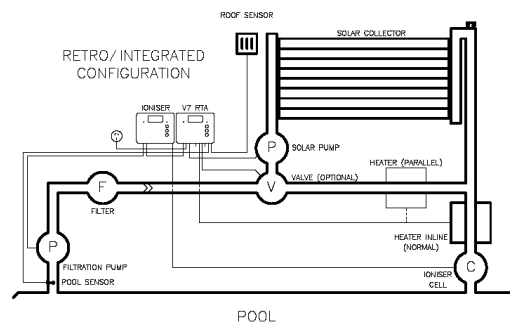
ROOF SENSOR

SOLAR COLLECTOR

RETRO/ INTEGRATED CONFIGURATION

IONISER

V7 RTA

P

SOLAR PUMP

HEATER (PARALLEL)

F

V

VALVE (OPTIONAL)

FILTER

HEATER INLINE (NORMAL)

P

FILTRATION PUMP

POOL SENSOR

C

IONISER CELL

POOL